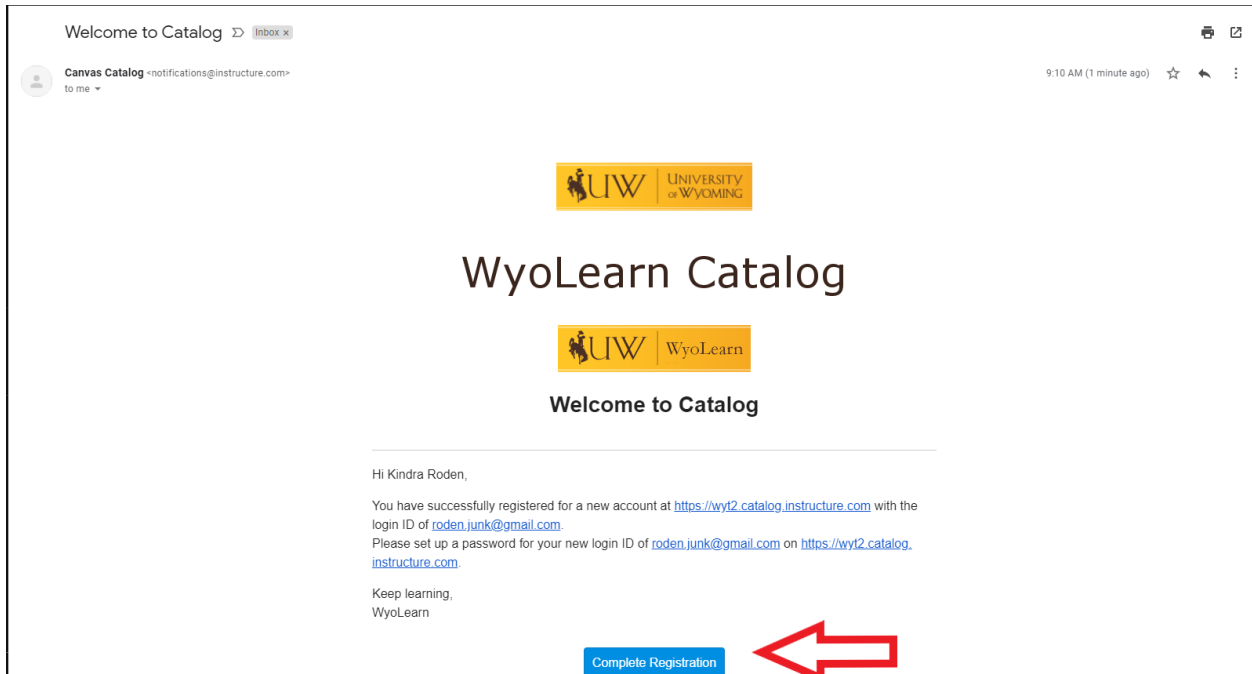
Welcome to Catalog Inbox ×

Canvas Catalog <notifications@instructure.com>
to me

9:10 AM (1 minute ago)

UW UNIVERSITY OF WYOMING

WyoLearn Catalog

UW WyoLearn

Welcome to Catalog

Hi Kindra Roden,

You have successfully registered for a new account at https://wyt2.catalog.instructure.com with the login ID of roden.junk@gmail.com.
Please set up a password for your new login ID of roden.junk@gmail.com on https://wyt2.catalog.instructure.com.

Keep learning,
WyoLearn

Complete Registration